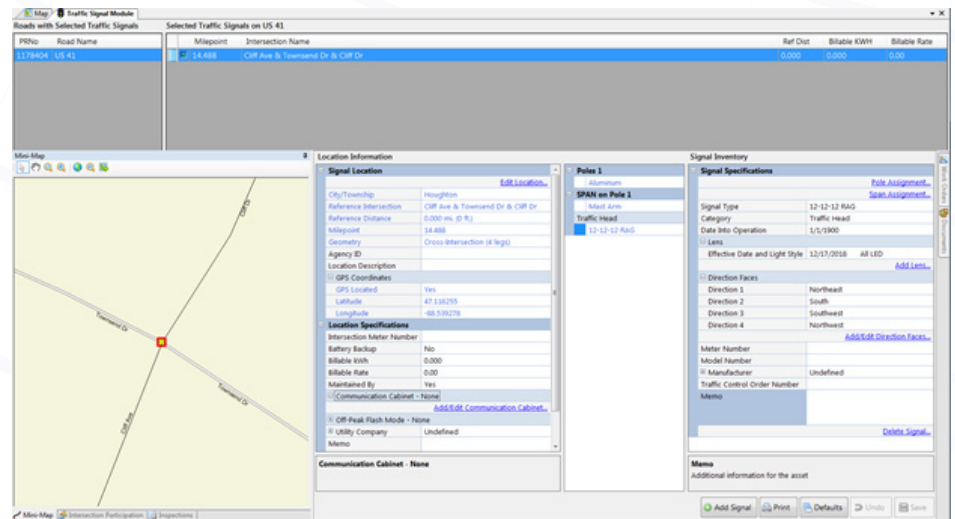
Map | Traffic Signal Module

Roads with Selected Traffic Signals

| PRNo | Road Name |
|---|---|
| 1178404 | US 41 |

Selected Traffic Signals on US 41

| Milepoint | Intersection Name | Ref Dist | Billable KWH | Billable Rate |
|---|---|---|---|---|
| 14.488 | Cliff Ave & Townsend Dr & Cliff Dr | 0.000 | 0.000 | 0.00 |

Mini-Map

Cliff Dr
Townsend Dr
Townsend Dr
Cliff Ave

Location Information

Signal Location
Edit Location...

| City/Township | Houghton |
|---|---|
| Reference Intersection | Cliff Ave & Townsend Dr & Cliff Dr |
| Reference Distance | 0.000 mi. (0 ft.) |
| Milepoint | 14.488 |
| Geometry | Cross-Intersection (4 legs) |
| Agency ID | |
| Location Description | |

GPS Coordinates

| GPS Located | Yes |
|---|---|
| Latitude | 47.116255 |
| Longitude | -88.539278 |

Location Specifications

| Intersection Meter Number | |
|---|---|
| Battery Backup | No |
| Billable kWh | 0.000 |
| Billable Rate | 0.00 |
| Maintained By | Yes |

Communication Cabinet - None
Add/Edit Communication Cabinet...
Off-Peak Flash Mode - None
Utility Company | Undefined
Memo

Communication Cabinet - None

Poles 1
Aluminum
SPAN on Pole 1
Mast Arm
Traffic Head
12-12-12 RAG

Signal Inventory

Signal Specifications
Pole Assignment...
Span Assignment...

| Signal Type | 12-12-12 RAG |
|---|---|
| Category | Traffic Head |
| Date Into Operation | 1/1/1900 |

Lens
Effective Date and Light Style | 12/17/2018 | All LED
Add Lens...

Direction Faces

| Direction 1 | Northeast |
|---|---|
| Direction 2 | South |
| Direction 3 | Southwest |
| Direction 4 | Northwest |

Add/Edit Direction Faces...

| Meter Number | |
|---|---|
| Model Number | |
| Manufacturer | Undefined |
| Traffic Control Order Number | |
| Memo | |

Delete Signal...

Memo
Additional information for the asset

Work Orders
Documents

Mini-Map | Intersection Participation | Inspections

Add Signal | Print | Defaults | Undo | Save